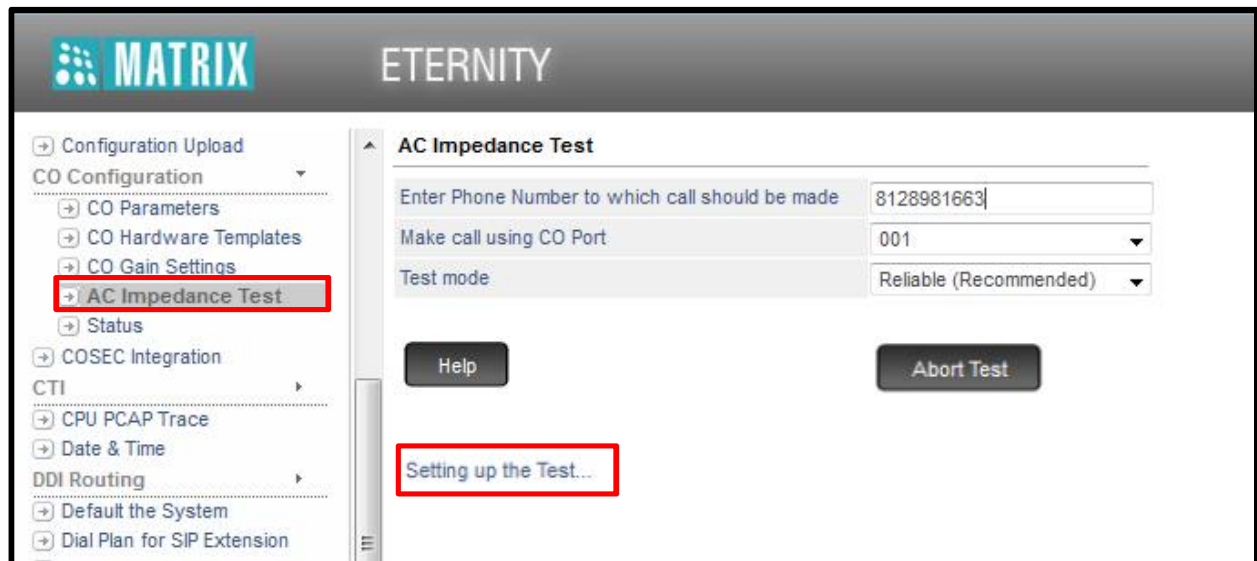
MATRIX

ETERNITY

Configuration Upload
CO Configuration
CO Parameters
CO Hardware Templates
CO Gain Settings
AC Impedance Test
Status
COSEC Integration
CTI
CPU PCAP Trace
Date & Time
DDI Routing
Default the System
Dial Plan for SIP Extension

AC Impedance Test

| | |
|---|---|
| Enter Phone Number to which call should be made | 8128981663 |
| Make call using CO Port | 001 |
| Test mode | Reliable (Recommended) |

Help

Abort Test

Setting up the Test...